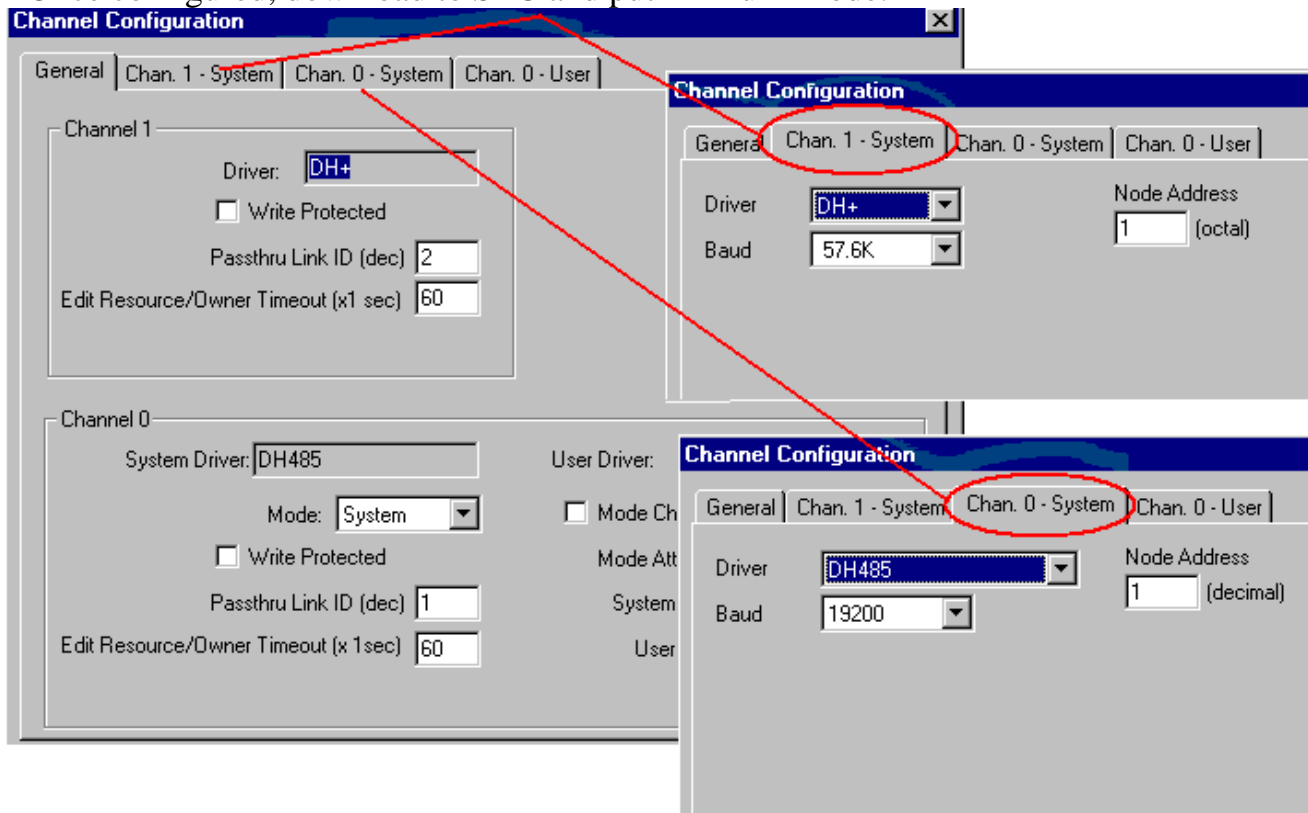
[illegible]

Channel Configuration

General | Chan. 1 - System | Chan. 0 - System | Chan. 0 - User

Channel 1

Driver: DH+

Write Protected

Passthru Link ID (dec) 2

Edit Resource/Owner Timeout (x1 sec) 60

Channel 0

System Driver: DH485

User Driver:

Mode: System

Mode Ch

Write Protected

Mode Att

Passthru Link ID (dec) 1

System

Edit Resource/Owner Timeout (x 1sec) 60

User

Channel Configuration

General | Chan. 1 - System | Chan. 0 - System | Chan. 0 - User

Driver DH+

Baud 57.6K

Node Address

1 (octal)

Channel Configuration

General | Chan. 1 - System | Chan. 0 - System | Chan. 0 - User

Driver DH485

Baud 19200

Node Address

1 (decimal)